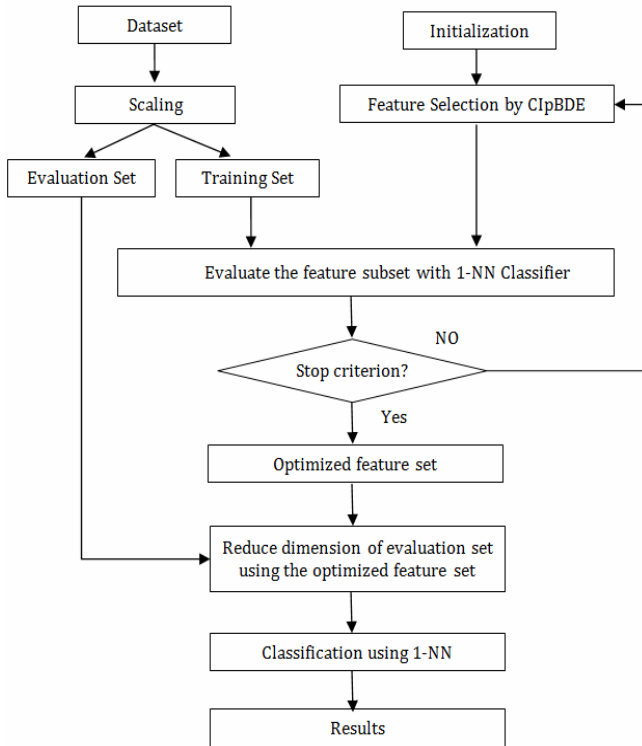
Dataset

Initialization

Scaling

Feature Selection by CIpBDE

Evaluation Set

Training Set

Evaluate the feature subset with 1-NN Classifier

NO

Stop criterion?

Yes

Optimized feature set

Reduce dimension of evaluation set using the optimized feature set

Classification using 1-NN

Results